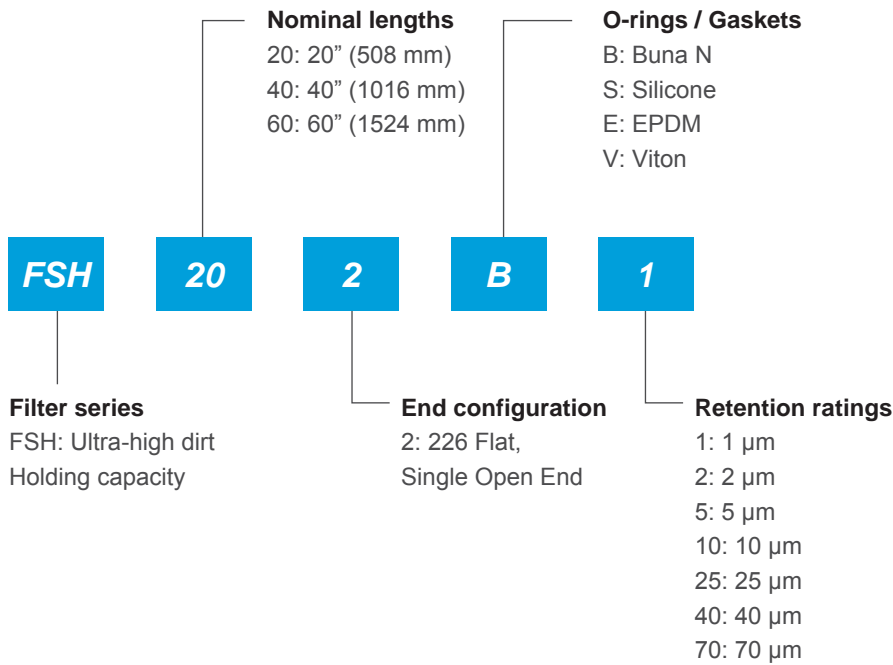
Nominal lengths
20: 20” (508 mm)
40: 40” (1016 mm)
60: 60” (1524 mm)

O-rings / Gaskets
B: Buna N
S: Silicone
E: EPDM
V: Viton

FSH 20 2 B 1

Filter series
FSH: Ultra-high dirt Holding capacity

End configuration
2: 226 Flat, Single Open End

Retention ratings
1: 1 µm
2: 2 µm
5: 5 µm
10: 10 µm
25: 25 µm
40: 40 µm
70: 70 µm